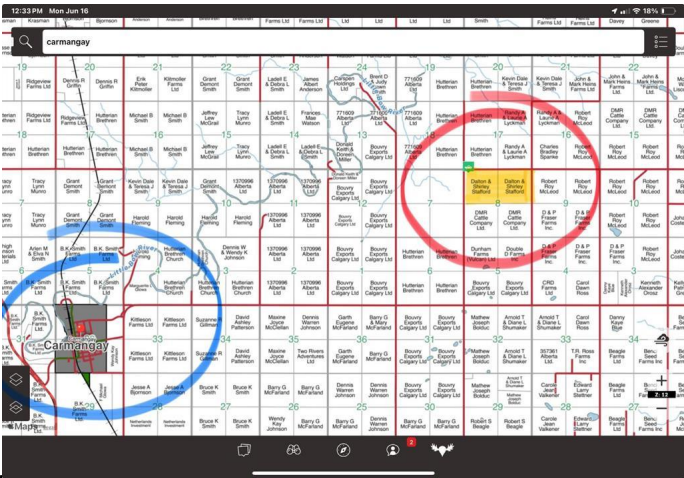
12:33 PM Mon Jun 16
18%

carmangay

Kraaman | Bjornson | Smith | Smith | Smith | Smith | Smith | Davey | Greene

19 | 20 | 21 | 22 | 23 | 24 | 19 | 20 | 21

Ridgeview Farms Ltd | Dennis R Griffin | Erik Peter Kittmolen | Kittmoller Farms Ltd | Grant Demont Smith | Grant Demont Smith | Ladell E & Debra L Smith | James Anderson | Carsen Holdings Ltd | Brent D & Kathy Dawn Kooy | 771609 Alberta Ltd | Hutterian Brethren | Hutterian Brethren | Kevin Dale & Teresa J Smith | Kevin Dale & Teresa J Smith | John & Mark Harris Farms Ltd | John & Mark Harris Farms Ltd

Ridgeview Farms Ltd | Hutterian Brethren | Michael B Smith | Michael B Smith | Jeffrey Lew McGrail | Tracy Lynn Munro | Ladell E & Debra L Smith | Frances Mae Watson | 771609 Alberta Ltd | 771609 Alberta Ltd | 771609 Alberta Ltd | Hutterian Brethren | Randy A & Laurie K Lyckman | Randy A & Laurie K Lyckman | DMR Cattle Company Ltd | DMR Cattle Company Ltd

18 | 17 | 16 | 15 | 14 | 13 | 18 | 17 | 16

Hutterian Brethren | Hutterian Brethren | Michael B Smith | Michael B Smith | Tracy Lynn McGrail | Tracy Lynn Munro | Ladell E & Debra L Smith | Donald Keith & Doreen Miller | 771609 Alberta Ltd | Hutterian Brethren | Hutterian Brethren | Randy A & Laurie K Lyckman | Charles Bradley Spanke | Robert Roy McLeod | Robert Roy McLeod

Tracy Lynn Munro | Grant Demont Smith | Hutterian Brethren | Kevin Dale & Teresa J Smith | Grant Demont Smith | 1370996 Alberta Ltd | 1370996 Alberta Ltd | Bouvry Exports Calgary Ltd | Bouvry Exports Calgary Ltd | Dalton & Shirley Stafford | Dalton & Shirley Stafford | Robert Roy McLeod | Robert Roy McLeod

7 | 8 | 9 | 10 | 11 | 12 | 7 | 8 | 9

Tracy Lynn Munro | Grant Demont Smith | Grant Demont Smith | Harold Fleming | Harold Fleming | Harold Fleming | 1370996 Alberta Ltd | 1370996 Alberta Ltd | Bouvry Exports Calgary Ltd | Bouvry Exports Calgary Ltd | DMR Cattle Company Ltd | DMR Cattle Company Ltd | D & P Fraser Farms Inc | D & P Fraser Farms Inc | Robert Roy McLeod | John Coste

Arlen M & Elva N Herbert | B.K. Smith Farms Ltd | Hutterian Brethren Church | Dennis W & Wendy K Johnson | 1370996 Alberta Ltd | 1370996 Alberta Ltd | Hutterian Brethren | Hutterian Brethren | Dunham Farms | Double D Farms Inc | Hutterian Brethren | D & P Fraser Farms Inc | Robert Roy McLeod

6 | 5 | 4 | 3 | 2 | 1 | 6 | 5 | 4

B.K. Smith Farms Ltd | Hutterian Brethren Church | Hutterian Brethren Church | 1370996 Alberta Ltd | 1370996 Alberta Ltd | Hutterian Brethren | Hutterian Brethren | Bouvry Exports Calgary Ltd | Bouvry Exports Calgary Ltd | CRD Farms Ltd | Carol Dawn Ross | Kenneth Alexander Orosz

31 | 32 | 33 | 34 | 35 | 36 | 31 | 32 | 33

B.K. Smith Farms Ltd | Kittleson Farms Ltd | Suzanne E Gillman | David Ashley Patterson | Maxine Joyce McFarland | Dennis Warren Johnson | Garth Eugene McFarland | Barry G & Mary McFarland | Bouvry Exports Calgary Ltd | Bouvry Exports Calgary Ltd | Mathew Joseph Bolduc | Arnold T & Diane L Shumaker | Arnold T & Diane L Shumaker | Carol Dawn Ross | Danny Kaye Blue

Carmangay

Kittleson Farms Ltd | Kittleson Farms Ltd | David Ashley Patterson | Two Rivers Adventures Ltd | Dennis Warren Johnson | Barry G McFarland | Bouvry Exports Calgary Ltd | Bouvry Exports Calgary Ltd | Mathew Joseph Bolduc | Arnold T & Diane L Shumaker | 357361 Alberta Ltd | T.R. Ross Farms Inc | Beagle Farms Ltd | Beagle Farms Ltd

30 | 29 | 28 | 27 | 26 | 25 | 30 | 29 | 28

Jesse A Bjornson | Jesse A Bjornson | Bruce K Smith | Bruce K Smith | Barry G McFarland | Barry G McFarland | Dennis Warren Johnson | Barry G McFarland | Bouvry Exports Calgary Ltd | Bouvry Exports Calgary Ltd | Arnold T & Diane L Shumaker | Mathew Joseph Bolduc | Carole Jean Valkener | Edward Larry Stettner | Beagle Farms Ltd

B.K. Smith Farms Ltd | Netherlands Investment | Bruce K Smith | Bruce K Smith | Wendy Kay Johnson | Barry G McFarland | Dennis Warren Johnson | Barry G McFarland | Bouvry Exports Calgary Ltd | Bouvry Exports Calgary Ltd | Robert S Beagle | Robert S Beagle | Carole Jean Valkener | Edward Larry Stettner | Benn Seed Farms Inc

Maps

2